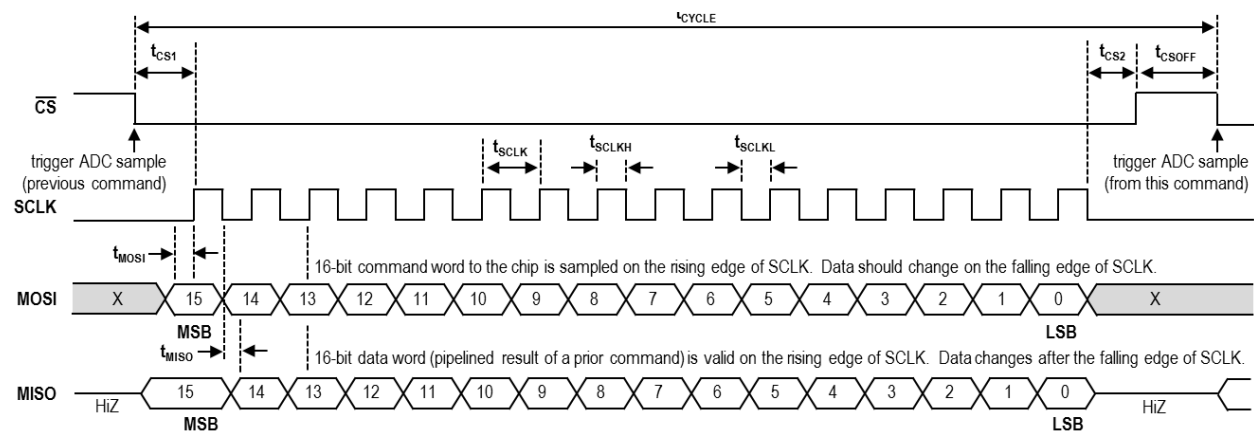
$t_{CYCLE}$

$t_{CS1}$

$t_{CS2}$ $t_{CSOFF}$

$\overline{CS}$

trigger ADC sample (previous command)

trigger ADC sample (from this command)

$t_{SCLK}$ $t_{SCLKH}$ $t_{SCLKL}$

SCLK

$t_{MOSI}$

16-bit command word to the chip is sampled on the rising edge of SCLK. Data should change on the falling edge of SCLK.

MOSI X 15 14 13 12 11 10 9 8 7 6 5 4 3 2 1 0 X

MSB LSB

$t_{MISO}$

16-bit data word (pipelined result of a prior command) is valid on the rising edge of SCLK. Data changes after the falling edge of SCLK.

MISO HiZ 15 14 13 12 11 10 9 8 7 6 5 4 3 2 1 0 HiZ

MSB LSB